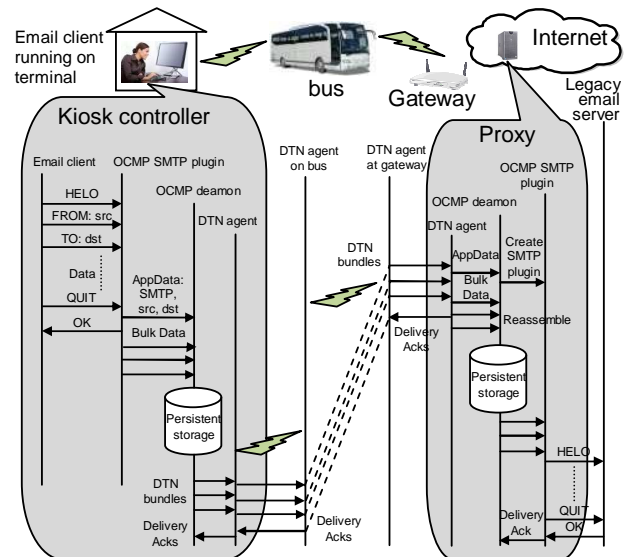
Email client running on terminal

bus

Gateway

Internet

Legacy email server

Kiosk controller

Proxy

Email client

OCMP SMTP plugin

OCMP deamon

DTN agent

DTN agent on bus

DTN agent at gateway

OCMP deamon

DTN agent

OCMP SMTP plugin

HELO

FROM: src

TO: dst

Data

QUIT

OK

AppData: SMTP, src, dst

Bulk Data

Persistent storage

DTN bundles

Delivery Acks

DTN bundles

Delivery Acks

AppData

Create SMTP plugin

Bulk Data

Delivery Acks

Reassemble

Persistent storage

HELO

QUIT

OK

Delivery Ack

Delivery Acks